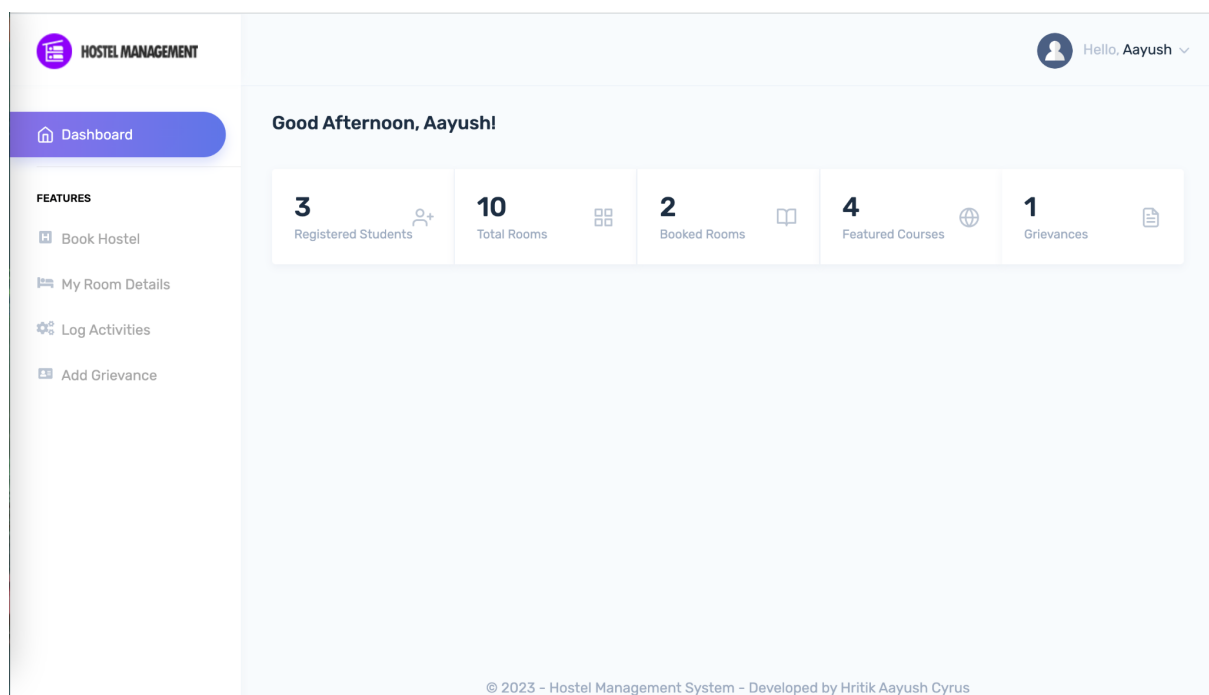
HOSTEL MANAGEMENT

Hello, Aayush

Dashboard

FEATURES

Book Hostel

My Room Details

Log Activities

Add Grievance

Good Afternoon, Aayush!

3
Registered Students

10
Total Rooms

2
Booked Rooms

4
Featured Courses

1
Grievances

© 2023 - Hostel Management System - Developed by Hritik Aayush Cyrus